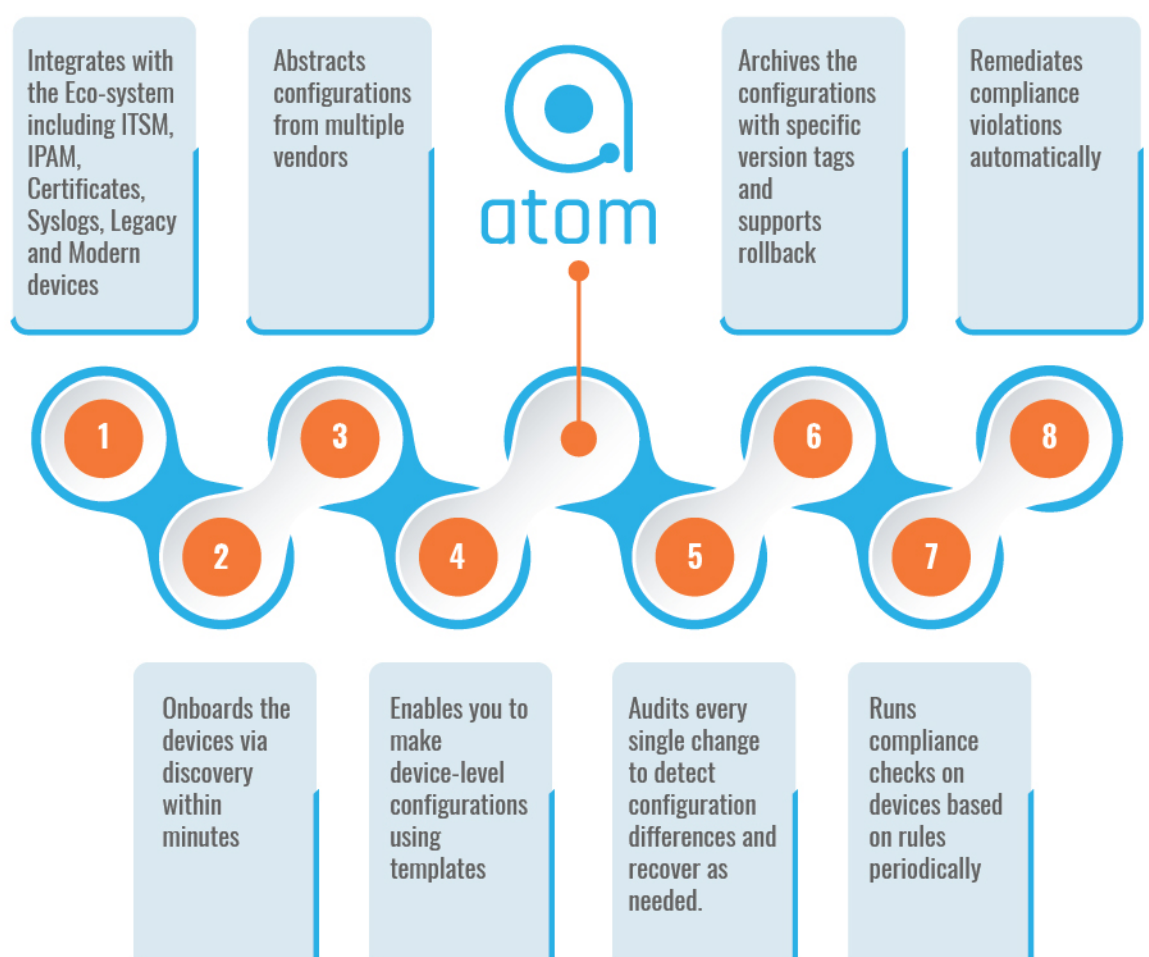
Integrates with the Eco-system including ITSM, IPAM, Certificates, Syslogs, Legacy and Modern devices

Abstracts configurations from multiple vendors

atom

Archives the configurations with specific version tags and supports rollback

Remediates compliance violations automatically

1

3

6

8

2

4

5

7

Onboards the devices via discovery within minutes

Enables you to make device-level configurations using templates

Audits every single change to detect configuration differences and recover as needed.

Runs compliance checks on devices based on rules periodically